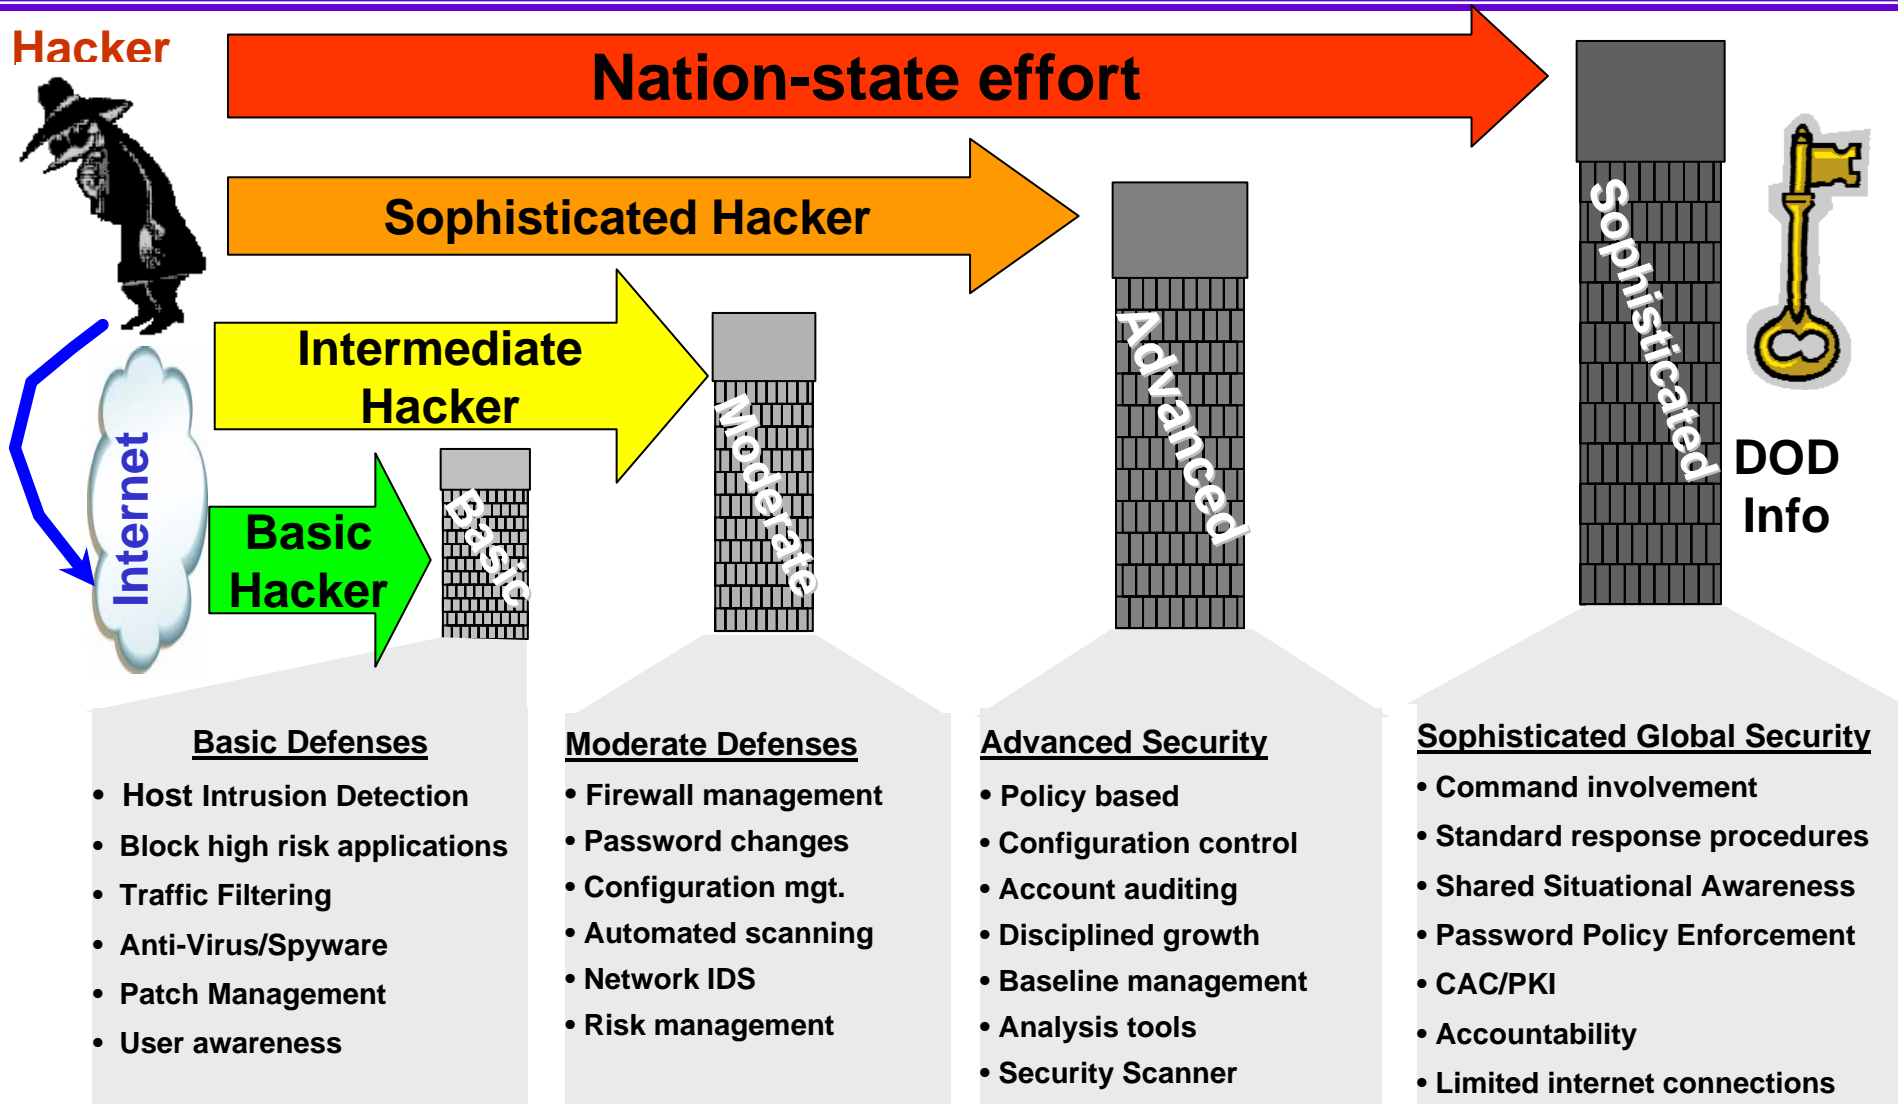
Hacker

Nation-state effort

Sophisticated Hacker

Intermediate Hacker

Basic Hacker

Internet

Basic

Moderate

Advanced

Sophisticated

DOD Info

Basic Defenses
• Host Intrusion Detection
• Block high risk applications
• Traffic Filtering
• Anti-Virus/Spyware
• Patch Management
• User awareness

Moderate Defenses
• Firewall management
• Password changes
• Configuration mgt.
• Automated scanning
• Network IDS
• Risk management

Advanced Security
• Policy based
• Configuration control
• Account auditing
• Disciplined growth
• Baseline management
• Analysis tools
• Security Scanner

Sophisticated Global Security
• Command involvement
• Standard response procedures
• Shared Situational Awareness
• Password Policy Enforcement
• CAC/PKI
• Accountability
• Limited internet connections